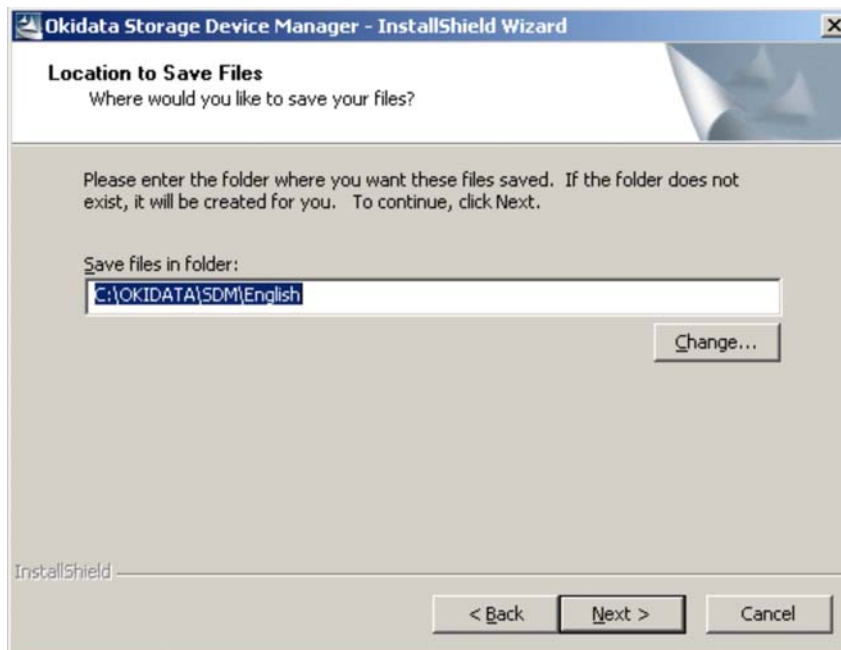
Okidata Storage Device Manager - InstallShield Wizard

X

Location to Save Files
Where would you like to save your files?

Please enter the folder where you want these files saved. If the folder does not exist, it will be created for you. To continue, click Next.

Save files in folder:

C:\OKIDATA\SDM\English

Change...

InstallShield

< Back

Next >

Cancel